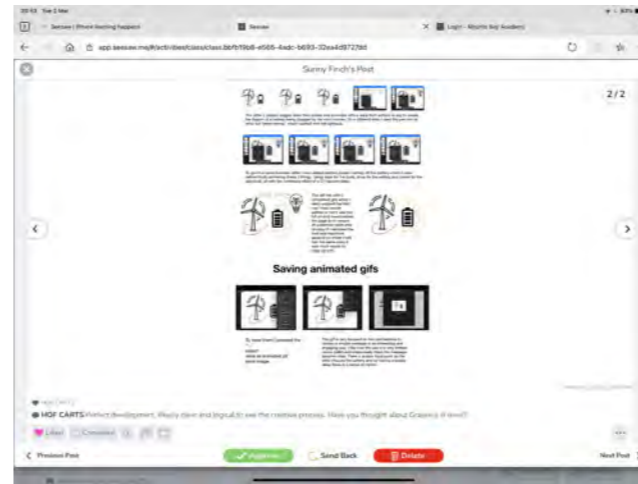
Seesaw | iPhone Gesture Support
Seesaw
Login - Rhythm Boy Academy
app.seesaw.me/#/activities/class/class.bbfb19b8-e565-4adc-b693-32ea4d9727dd
Sunny Finch's Post
2/2
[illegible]
Saving animated gifs
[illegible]
HGF CARTS Perfect development. Really clear and logical to see the creative process. Have you thought about Graphics it level?
Like
Comment
Previous Post
Approve
Send Back
Delete
Next Post